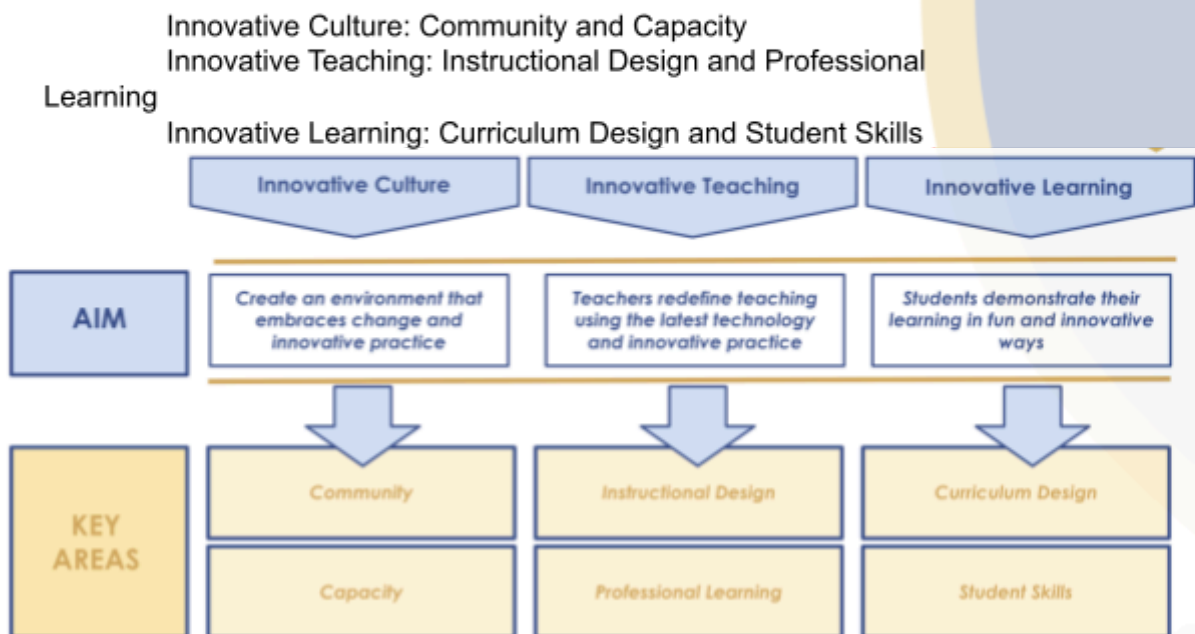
Innovative Culture: Community and Capacity
Innovative Teaching: Instructional Design and Professional Learning
Innovative Learning: Curriculum Design and Student Skills

Innovative Culture

Innovative Teaching

Innovative Learning

AIM

Create an environment that embraces change and innovative practice

Teachers redefine teaching using the latest technology and innovative practice

Students demonstrate their learning in fun and innovative ways

KEY AREAS

Community

Instructional Design

Curriculum Design

Capacity

Professional Learning

Student Skills